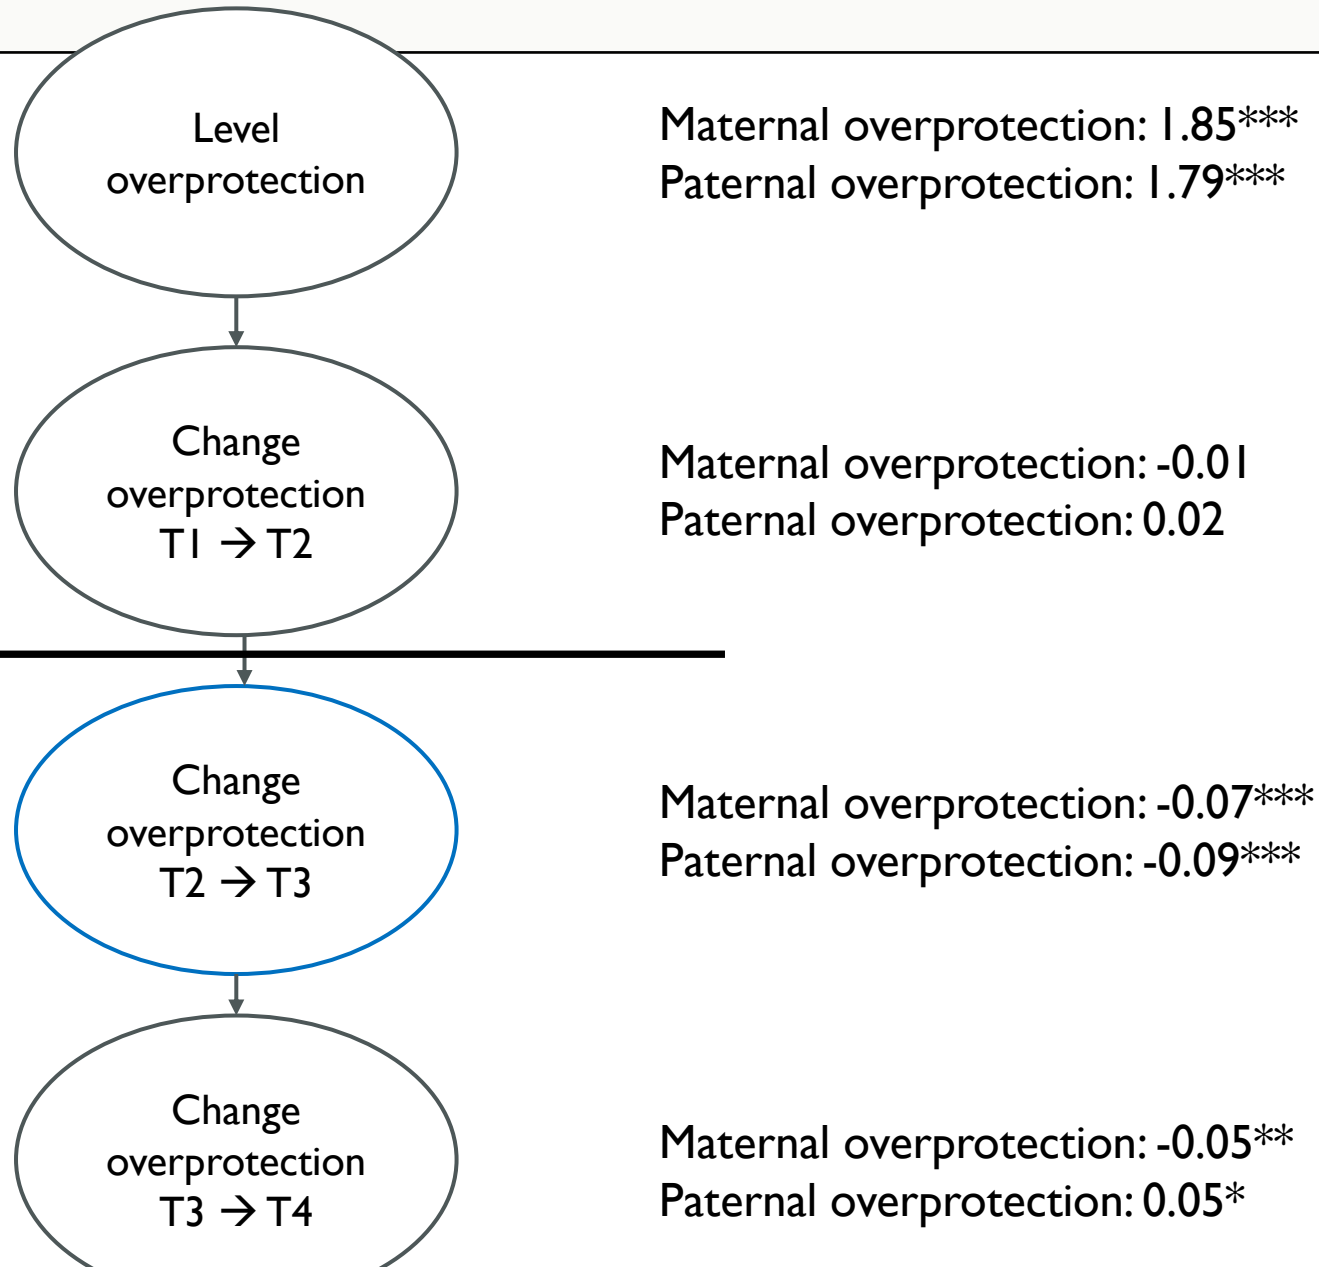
Level overprotection

Maternal overprotection: 1.85***
Paternal overprotection: 1.79***

Change overprotection T1 → T2

Maternal overprotection: -0.01
Paternal overprotection: 0.02

Change overprotection T2 → T3

Maternal overprotection: -0.07***
Paternal overprotection: -0.09***

Change overprotection T3 → T4

Maternal overprotection: -0.05**
Paternal overprotection: 0.05*